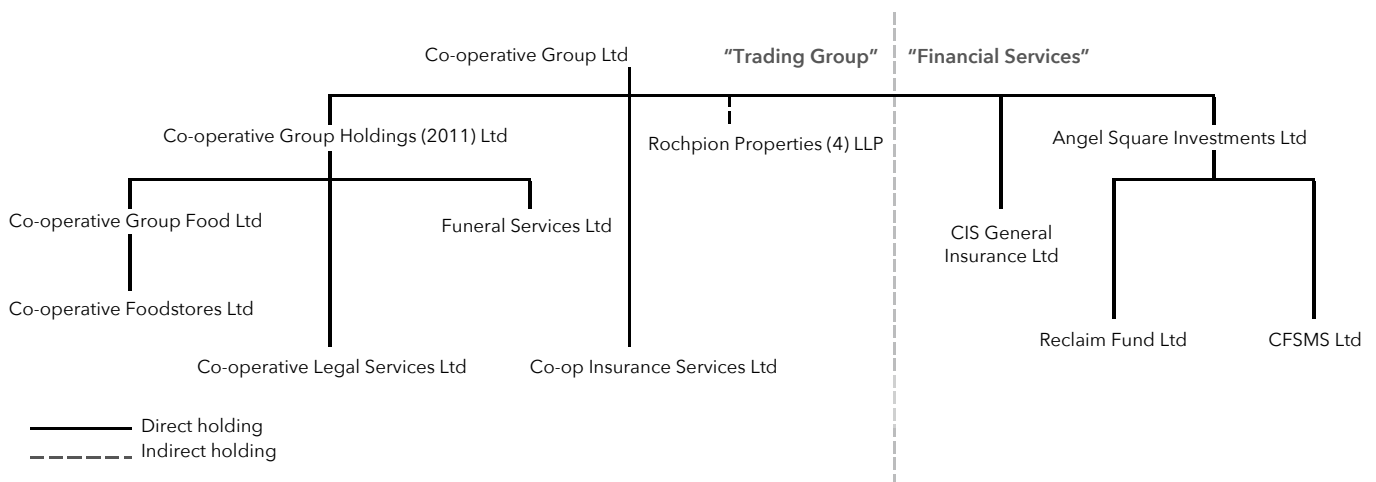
Co-operative Group Ltd

"Trading Group"

"Financial Services"

Co-operative Group Holdings (2011) Ltd

Rochpion Properties (4) LLP

Angel Square Investments Ltd

Co-operative Group Food Ltd

Funeral Services Ltd

CIS General Insurance Ltd

Co-operative Foodstores Ltd

Reclaim Fund Ltd

CFSMS Ltd

Co-operative Legal Services Ltd

Co-op Insurance Services Ltd

Direct holding

Indirect holding